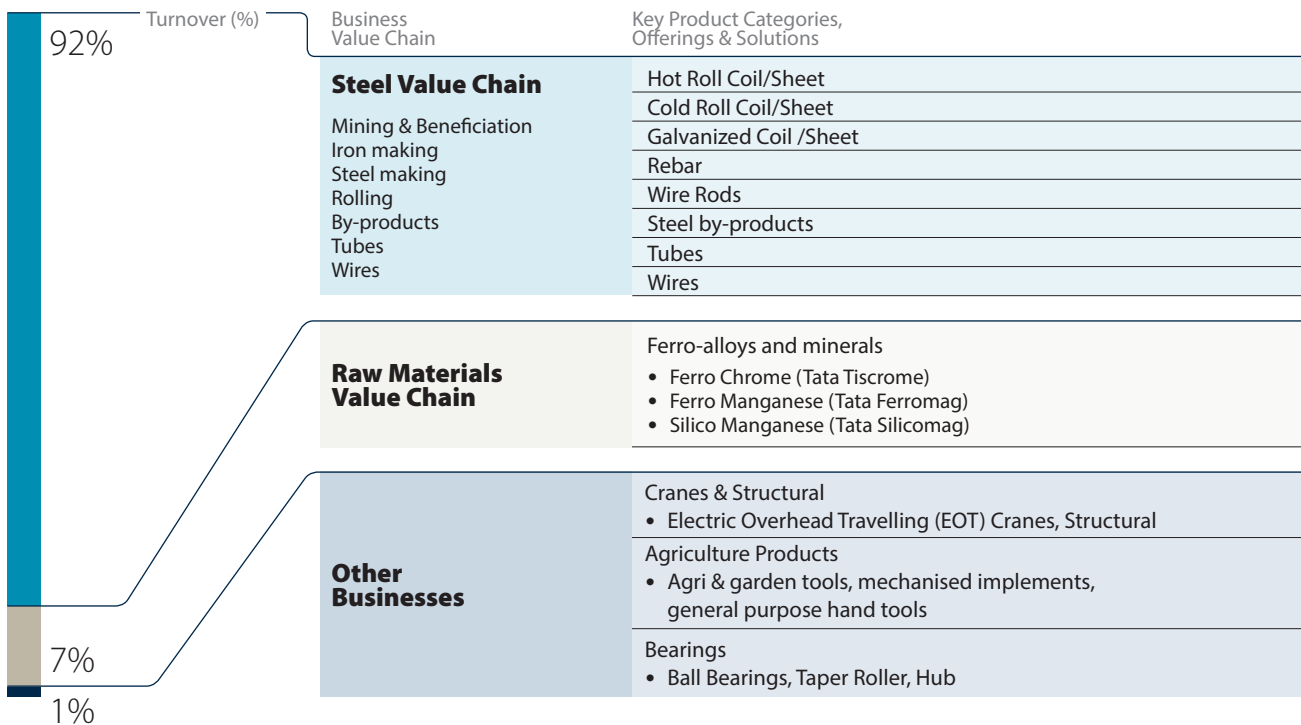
Turnover (%)

92%

Business Value Chain

Key Product Categories, Offerings & Solutions

Steel Value Chain

Mining & Beneficiation
Iron making
Steel making
Rolling
By-products
Tubes
Wires

Hot Roll Coil/Sheet
Cold Roll Coil/Sheet
Galvanized Coil /Sheet
Rebar
Wire Rods
Steel by-products
Tubes
Wires

Raw Materials Value Chain

Ferro-alloys and minerals
• Ferro Chrome (Tata Tiscrome)
• Ferro Manganese (Tata Ferromag)
• Silico Manganese (Tata Silicomag)

Other Businesses

Cranes & Structural
• Electric Overhead Travelling (EOT) Cranes, Structural

Agriculture Products
• Agri & garden tools, mechanised implements, general purpose hand tools

Bearings
• Ball Bearings, Taper Roller, Hub

7%

1%